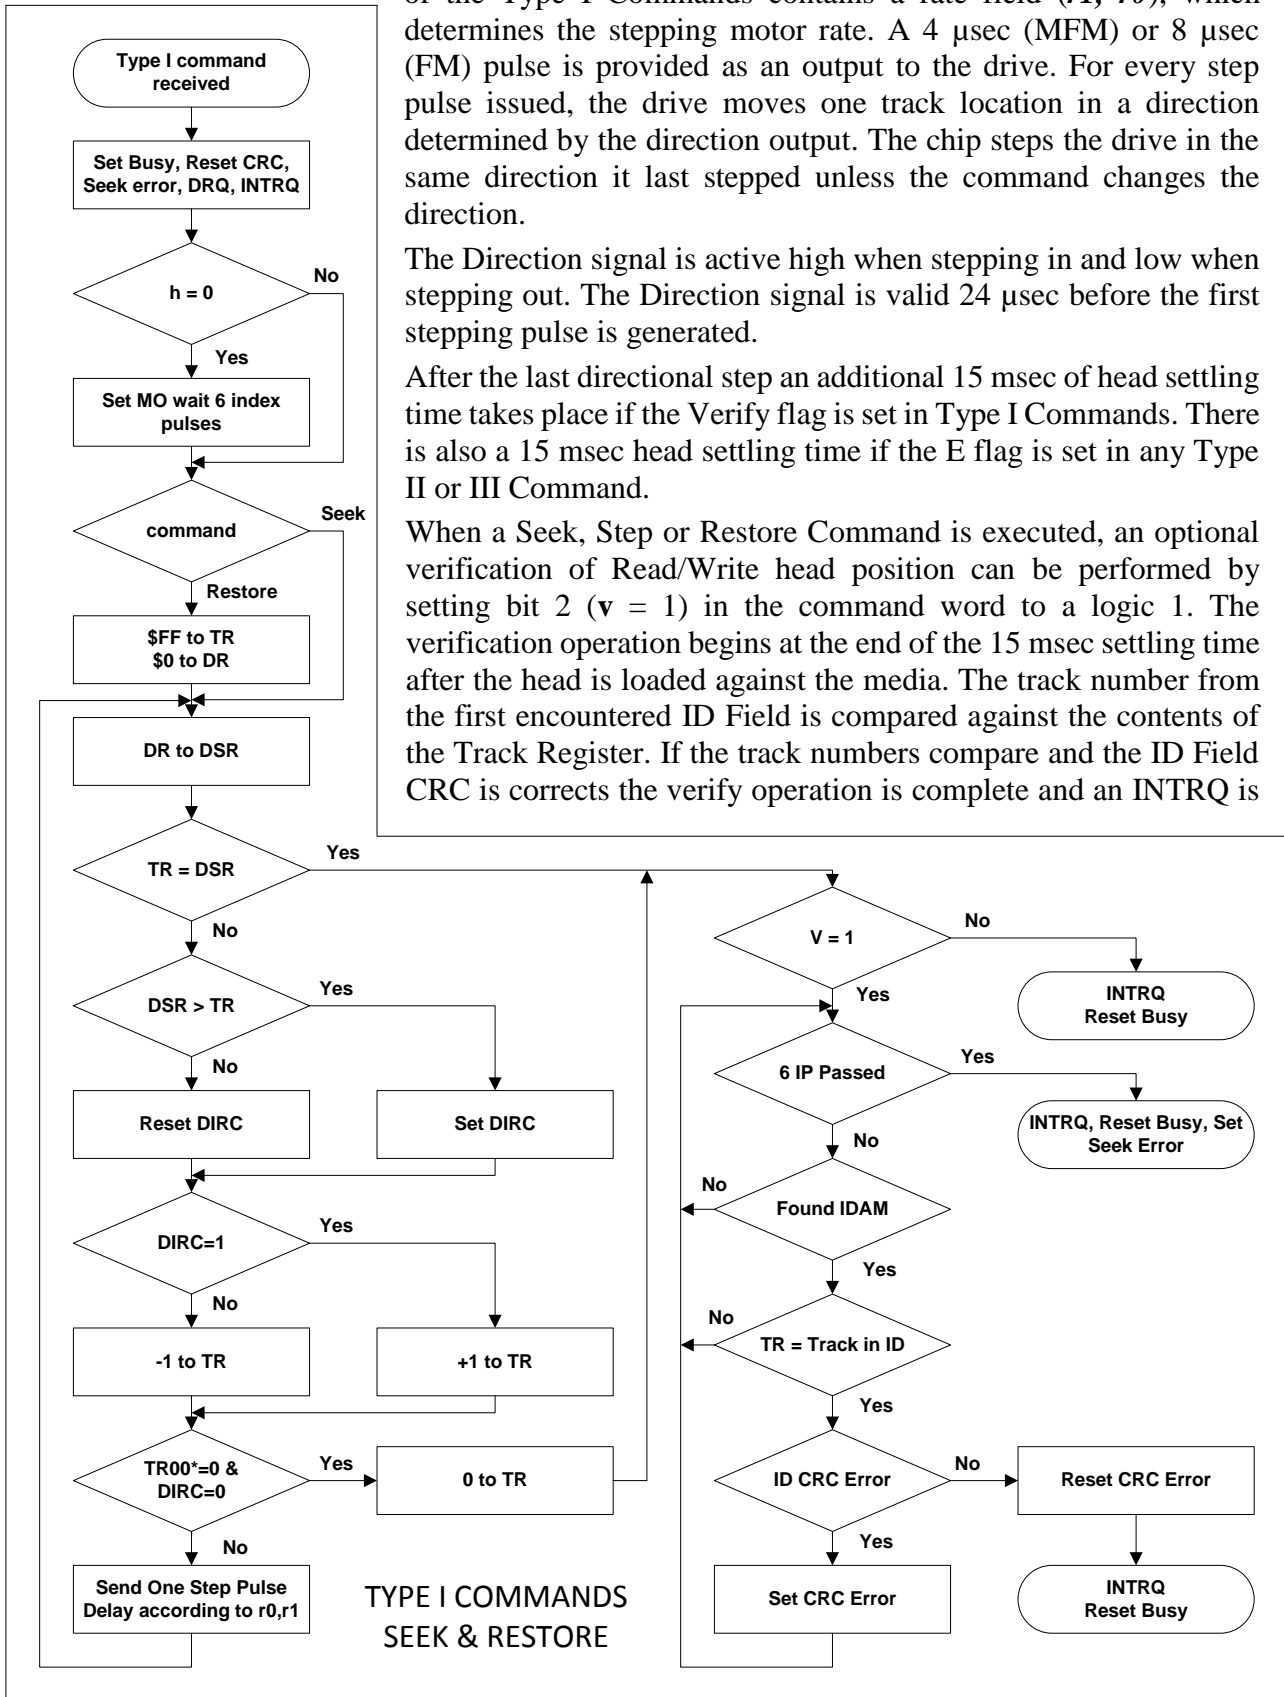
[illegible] determines the stepping motor rate. A 4 µsec (MFM) or 8 µsec (FM) pulse is provided as an output to the drive. For every step pulse issued, the drive moves one track location in a direction determined by the direction output. The chip steps the drive in the same direction it last stepped unless the command changes the direction.

The Direction signal is active high when stepping in and low when stepping out. The Direction signal is valid 24 µsec before the first stepping pulse is generated.

After the last directional step an additional 15 msec of head settling time takes place if the Verify flag is set in Type I Commands. There is also a 15 msec head settling time if the E flag is set in any Type II or III Command.

When a Seek, Step or Restore Command is executed, an optional verification of Read/Write head position can be performed by setting bit 2 (**v** = 1) in the command word to a logic 1. The verification operation begins at the end of the 15 msec settling time after the head is loaded against the media. The track number from the first encountered ID Field is compared against the contents of the Track Register. If the track numbers compare and the ID Field CRC is corrects the verify operation is complete and an INTRQ is

Type I command received
Set Busy, Reset CRC, Seek error, DRQ, INTRQ
h = 0
No
Yes
Set MO wait 6 index pulses
command
Seek
Restore
$FF to TR
$0 to DR
DR to DSR
TR = DSR
Yes
No
DSR > TR
Yes
No
Reset DIRC
Set DIRC
DIRC=1
Yes
No
-1 to TR
+1 to TR
TR00*=0 & DIRC=0
Yes
0 to TR
No
Send One Step Pulse Delay according to r0,r1
TYPE I COMMANDS
SEEK & RESTORE
V = 1
No
INTRQ Reset Busy
Yes
6 IP Passed
Yes
INTRQ, Reset Busy, Set Seek Error
No
No
Found IDAM
Yes
No
TR = Track in ID
Yes
ID CRC Error
No
Reset CRC Error
Yes
Set CRC Error
INTRQ Reset Busy